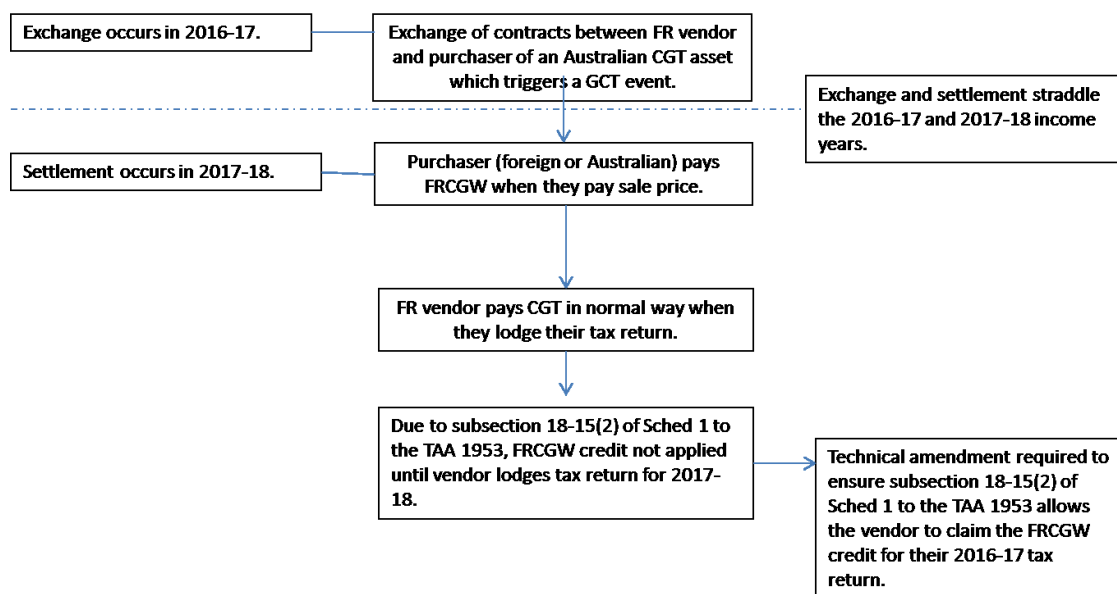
Exchange occurs in 2016-17.

Exchange of contracts between FR vendor and purchaser of an Australian CGT asset which triggers a GCT event.

Exchange and settlement straddle the 2016-17 and 2017-18 income years.

Settlement occurs in 2017-18.

Purchaser (foreign or Australian) pays FRCGW when they pay sale price.

FR vendor pays CGT in normal way when they lodge their tax return.

Due to subsection 18-15(2) of Sched 1 to the TAA 1953, FRCGW credit not applied until vendor lodges tax return for 2017-18.

Technical amendment required to ensure subsection 18-15(2) of Sched 1 to the TAA 1953 allows the vendor to claim the FRCGW credit for their 2016-17 tax return.